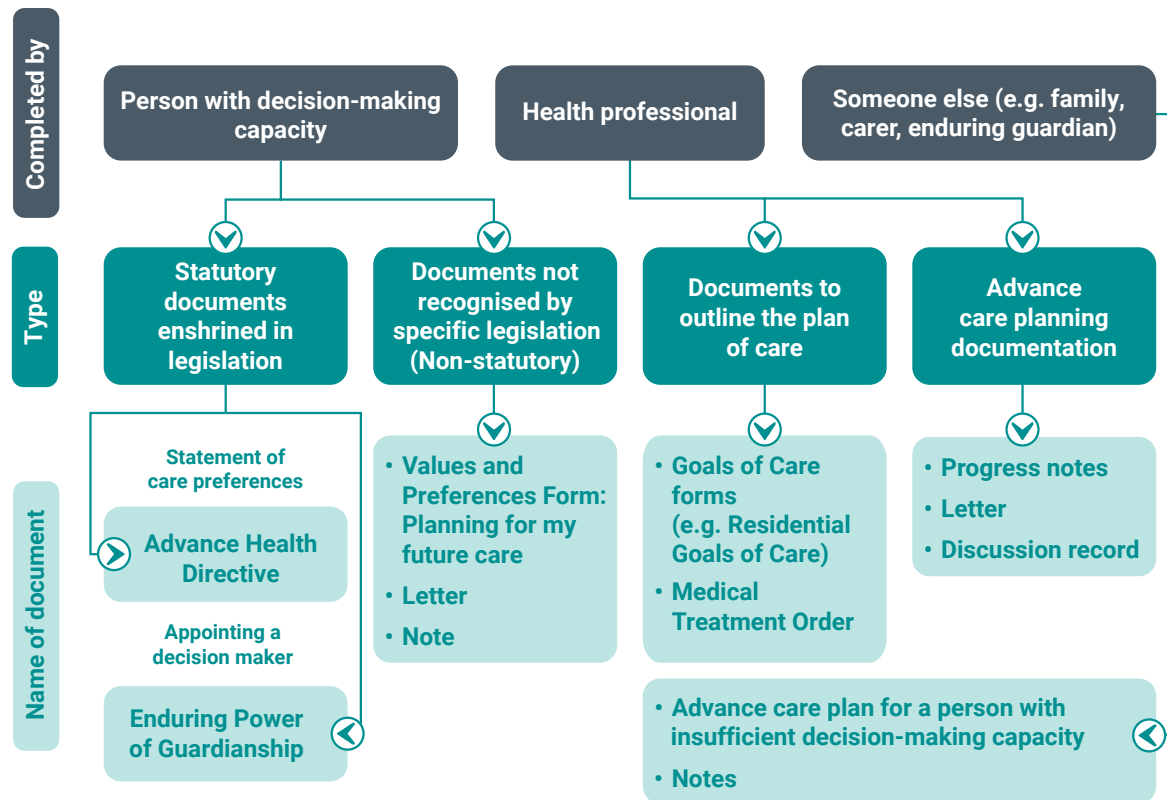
Completed by

Person with decision-making capacity

Health professional

Someone else (e.g. family, carer, enduring guardian)

Type

Statutory documents enshrined in legislation

Documents not recognised by specific legislation (Non-statutory)

Documents to outline the plan of care

Advance care planning documentation

Name of document

Statement of care preferences

Advance Health Directive

Appointing a decision maker

Enduring Power of Guardianship

• Values and Preferences Form: Planning for my future care
• Letter
• Note

• Goals of Care forms (e.g. Residential Goals of Care)
• Medical Treatment Order

• Progress notes
• Letter
• Discussion record

• Advance care plan for a person with insufficient decision-making capacity
• Notes